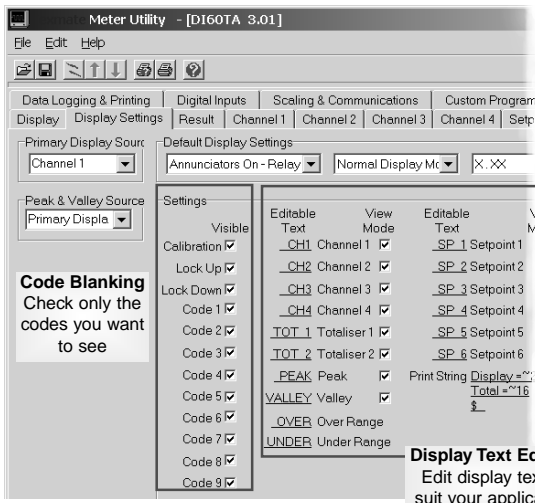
Meter Utility - [DI60TA 3.01]

File Edit Help

Data Logging & Printing | Digital Inputs | Scaling & Communications | Custom Program
Display | Display Settings | Result | Channel 1 | Channel 2 | Channel 3 | Channel 4 | Setp

Primary Display Sourc
Channel 1

Default Display Settings
Annunciators On - Relay | Normal Display Mc | X.XX

Peak & Valley Source
Primary Displa

Settings
Visible
Calibration
Lock Up
Lock Down
Code 1
Code 2
Code 3
Code 4
Code 5
Code 6
Code 7
Code 8
Code 9

Code Blanking
Check only the codes you want to see

| Editable Text | | View Mode |
|---|---|---|
| CH1 | Channel 1 | ☑ |
| CH2 | Channel 2 | ☑ |
| CH3 | Channel 3 | ☑ |
| CH4 | Channel 4 | ☑ |
| TOT 1 | Totaliser 1 | ☑ |
| TOT 2 | Totaliser 2 | ☑ |
| PEAK | Peak | ☑ |
| VALLEY | Valley | ☑ |
| OVER | Over Range | |
| UNDER | Under Range | |

| Editable Text | | V M |
|---|---|---|
| SP 1 | Setpoint 1 | |
| SP 2 | Setpoint 2 | |
| SP 3 | Setpoint 3 | |
| SP 4 | Setpoint 4 | |
| SP 5 | Setpoint 5 | |
| SP 6 | Setpoint 6 | |

Print String Display =~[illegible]
Total =~16
$

Display Text Ed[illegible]
Edit display tex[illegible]
suit your applica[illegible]